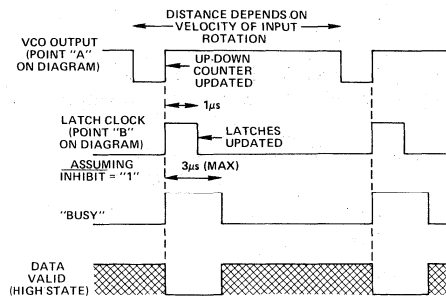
DISTANCE DEPENDS ON VELOCITY OF INPUT ROTATION

VCO OUTPUT (POINT "A" ON DIAGRAM)

UP-DOWN COUNTER UPDATED

1μs

LATCH CLOCK (POINT "B" ON DIAGRAM)

LATCHES UPDATED

ASSUMING INHIBIT = "1"

3μs (MAX)

"BUSY"

DATA VALID (HIGH STATE)